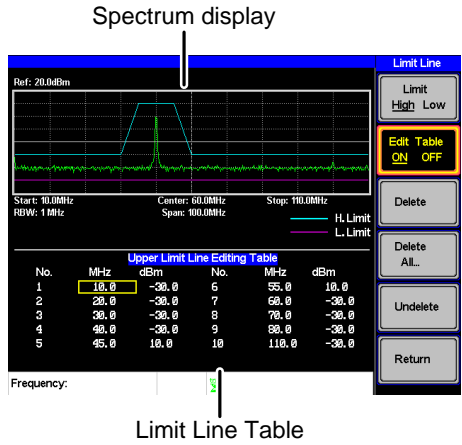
Spectrum display

Ref: 20.0dBm

Start: 10.0MHz
RBW: 1 MHz
Center: 60.0MHz
Span: 100.0MHz
Stop: 110.0MHz

H. Limit
L. Limit

Upper Limit Line Editing Table

| No. | MHz | dBm | No. | MHz | dBm |
|---|---|---|---|---|---|
| 1 | 10.0 | -30.0 | 6 | 55.0 | 10.0 |
| 2 | 20.0 | -30.0 | 7 | 60.0 | -30.0 |
| 3 | 30.0 | -30.0 | 8 | 70.0 | -30.0 |
| 4 | 40.0 | -30.0 | 9 | 80.0 | -30.0 |
| 5 | 45.0 | 10.0 | 10 | 110.0 | -30.0 |

Frequency:

Limit Line
Limit High Low
Edit Table ON OFF
Delete
Delete All...
Undelete
Return

Limit Line Table